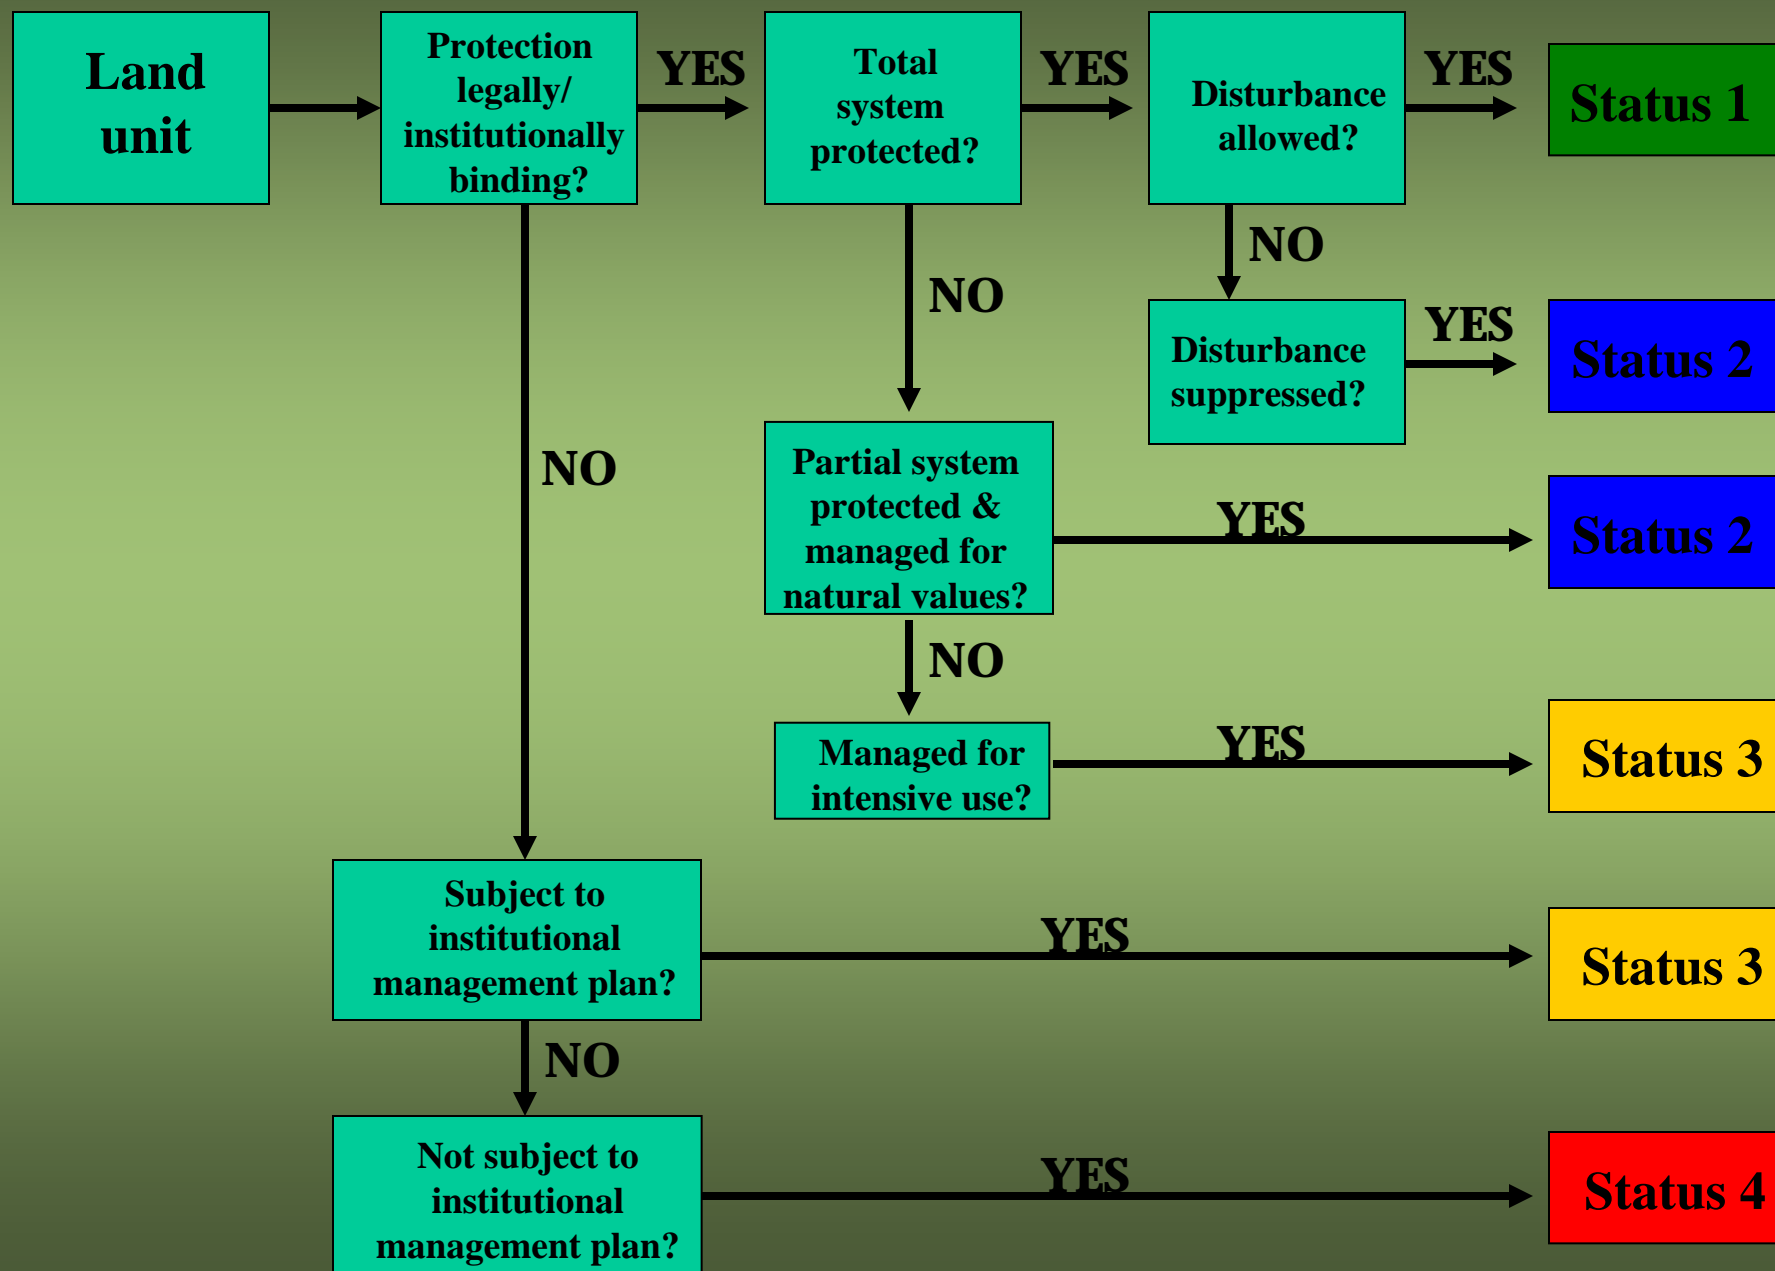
Land unit

Protection legally/ institutionally binding?

YES

Total system protected?

YES

Disturbance allowed?

YES

Status 1

NO

NO

Disturbance suppressed?

YES

Status 2

NO

Partial system protected & managed for natural values?

YES

Status 2

NO

Managed for intensive use?

YES

Status 3

Subject to institutional management plan?

YES

Status 3

NO

Not subject to institutional management plan?

YES

Status 4